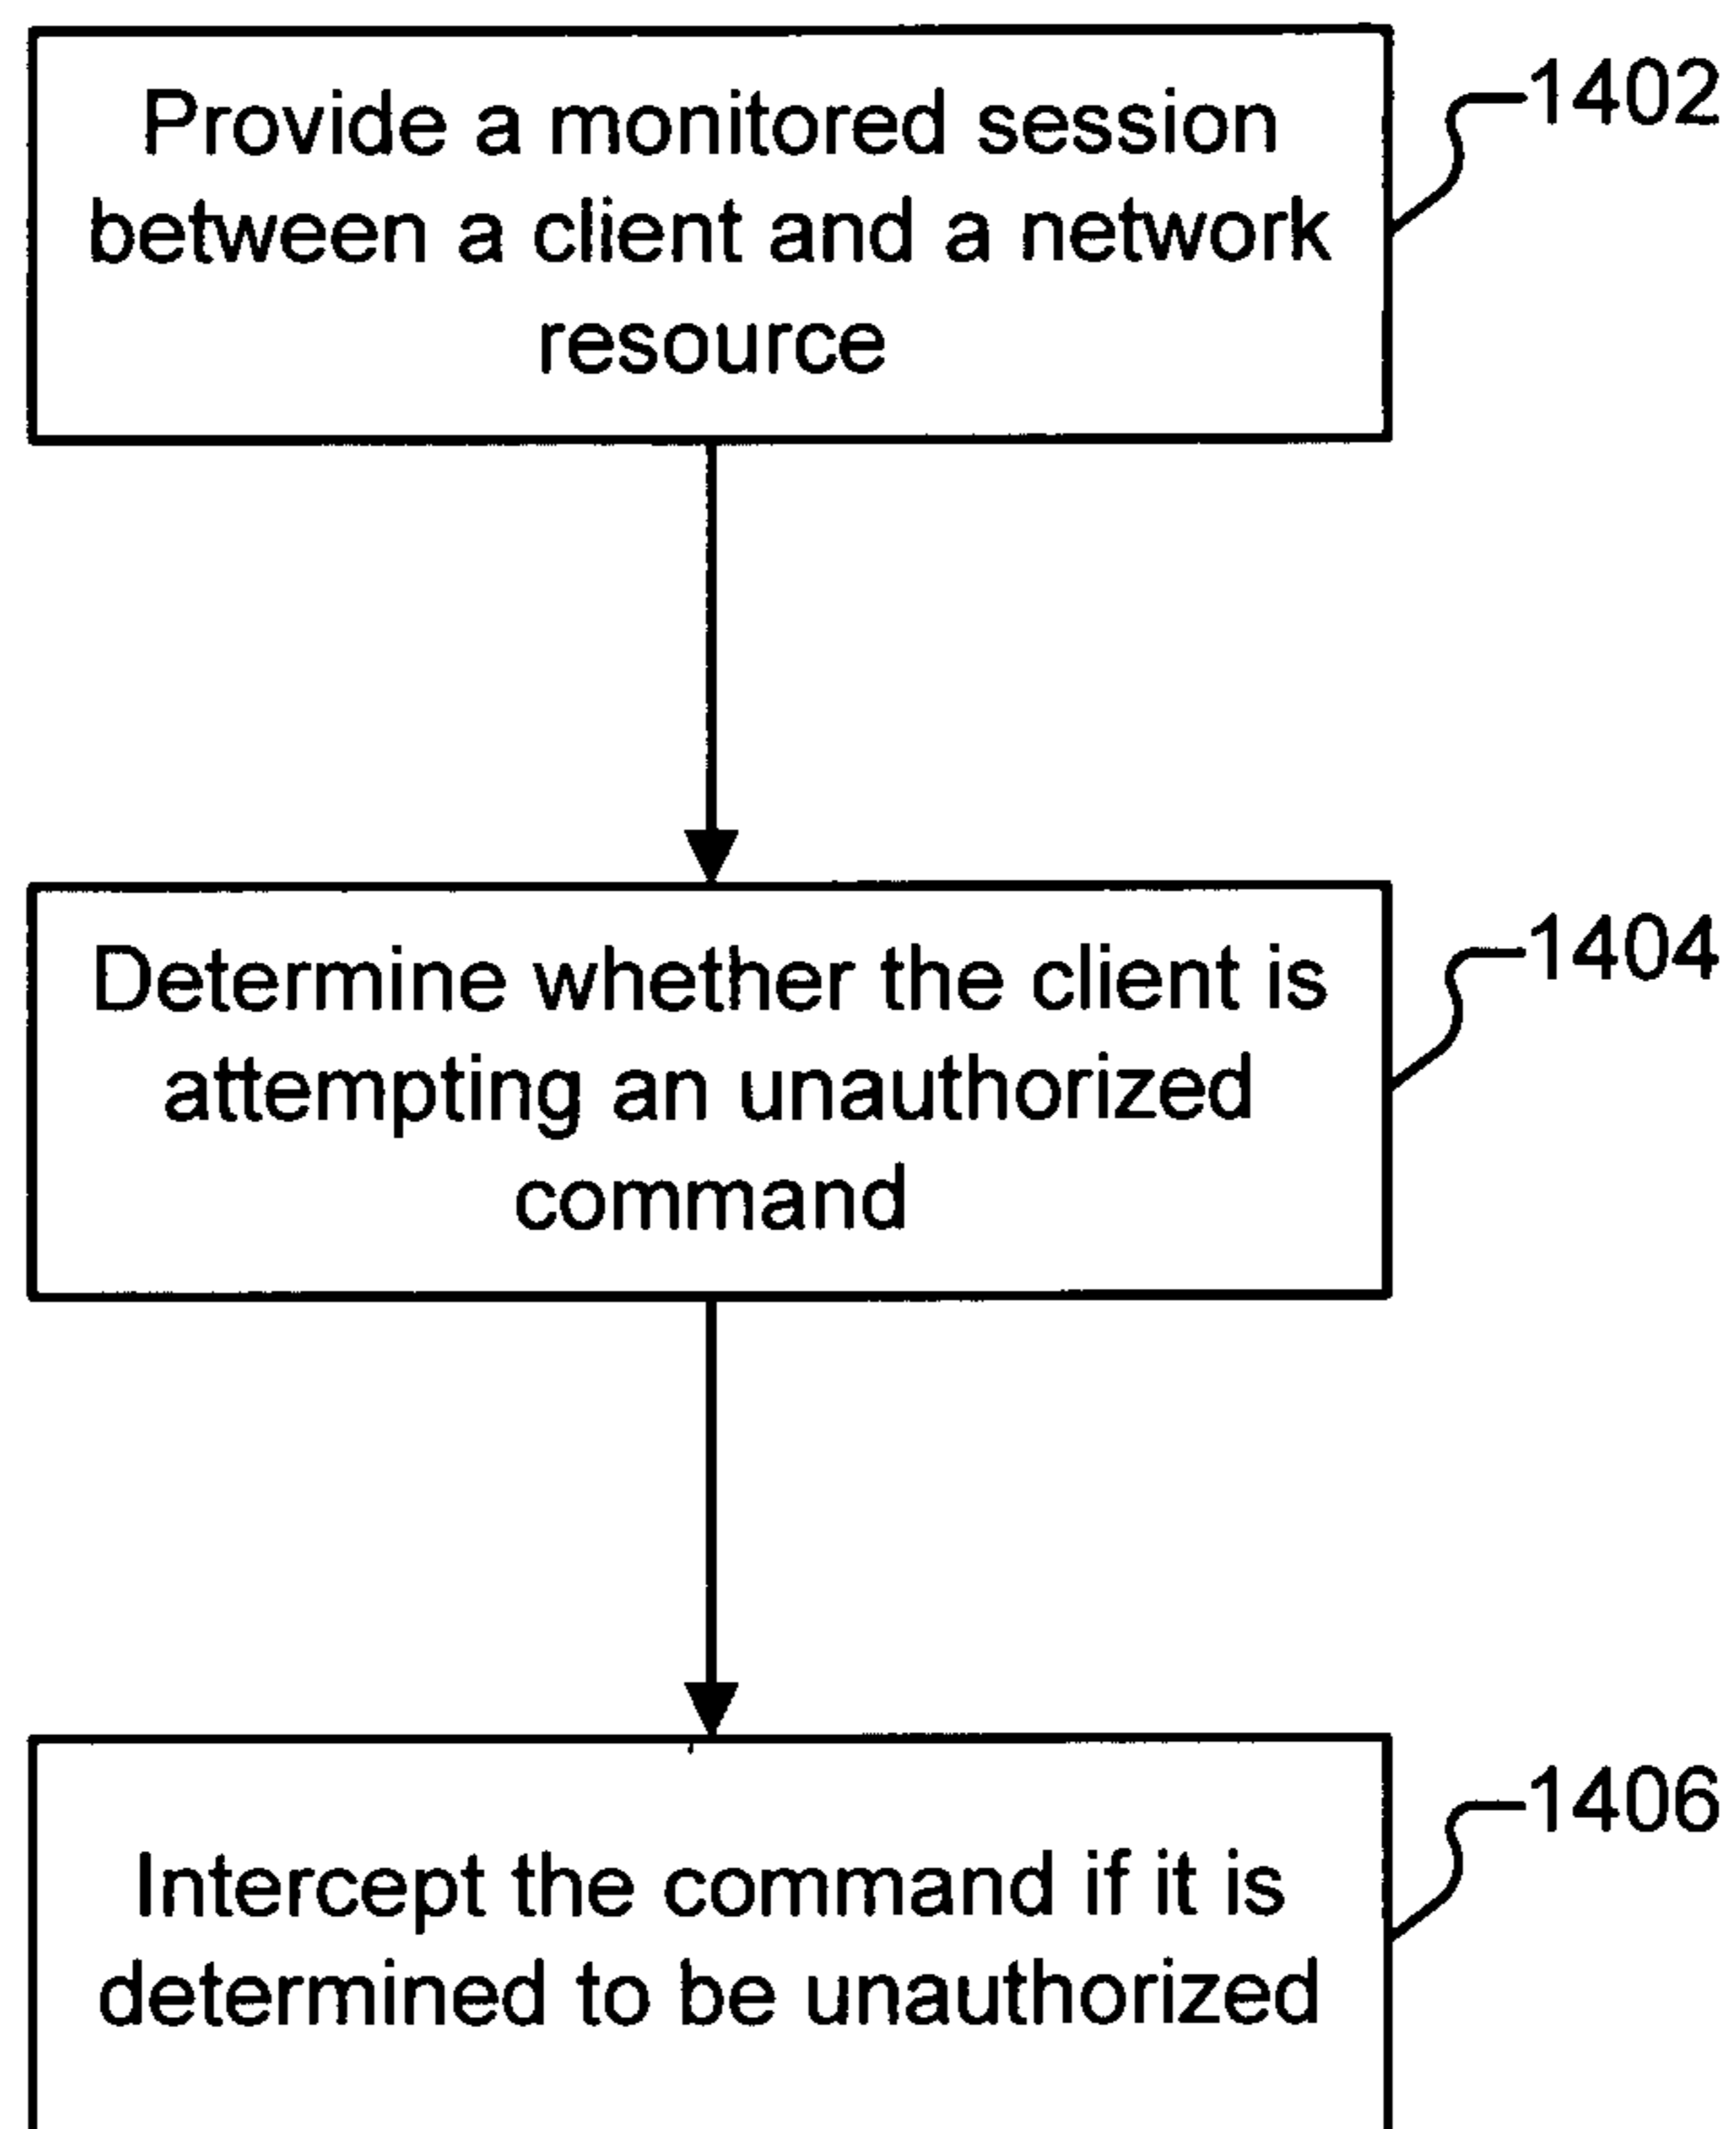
Provide a monitored session between a client and a network resource

1402

Determine whether the client is attempting an unauthorized command

1404

Intercept the command if it is determined to be unauthorized

1406